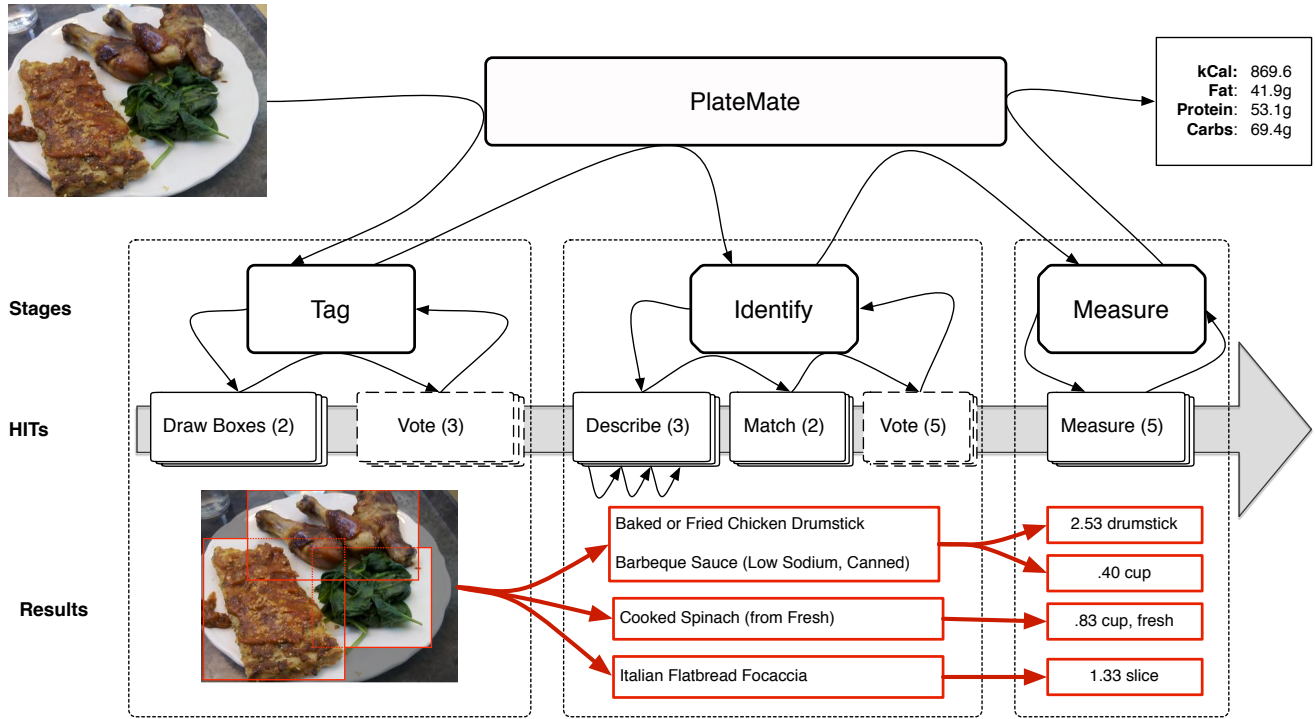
PlateMate

| kCal: | 869.6 |
|---|---|
| Fat: | 41.9g |
| Protein: | 53.1g |
| Carbs: | 69.4g |

Stages

Tag

Identify

Measure

HITs

Draw Boxes (2)

Vote (3)

Describe (3)

Match (2)

Vote (5)

Measure (5)

Results

Baked or Fried Chicken Drumstick

Barbeque Sauce (Low Sodium, Canned)

Cooked Spinach (from Fresh)

Italian Flatbread Focaccia

2.53 drumstick

.40 cup

.83 cup, fresh

1.33 slice